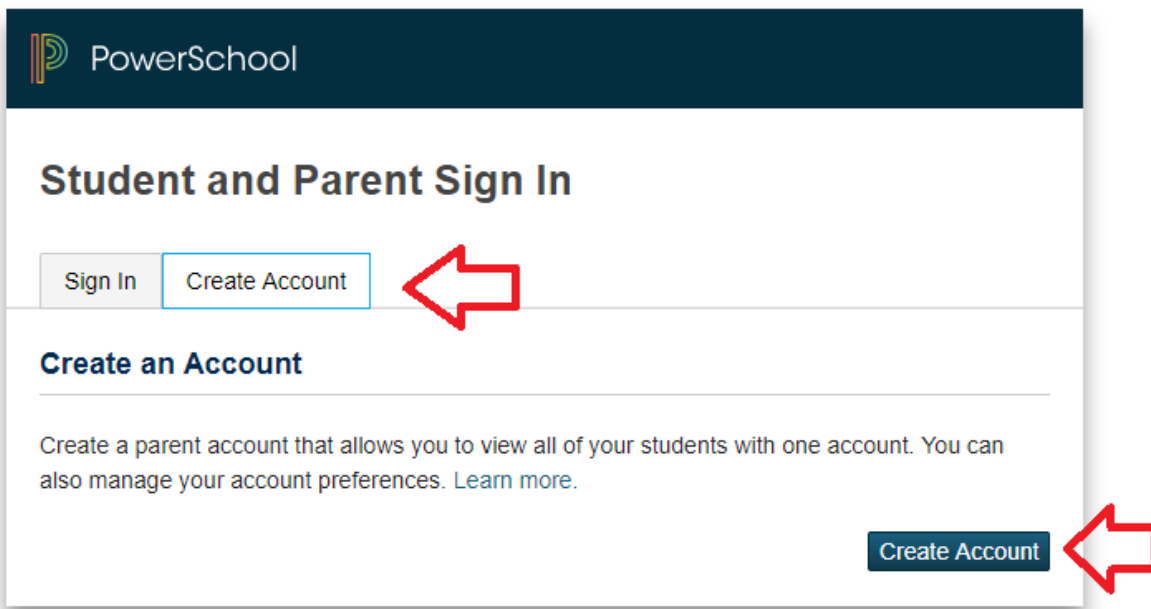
PowerSchool

Student and Parent Sign In

Sign In | Create Account

Create an Account

Create a parent account that allows you to view all of your students with one account. You can also manage your account preferences. Learn more.

Create Account